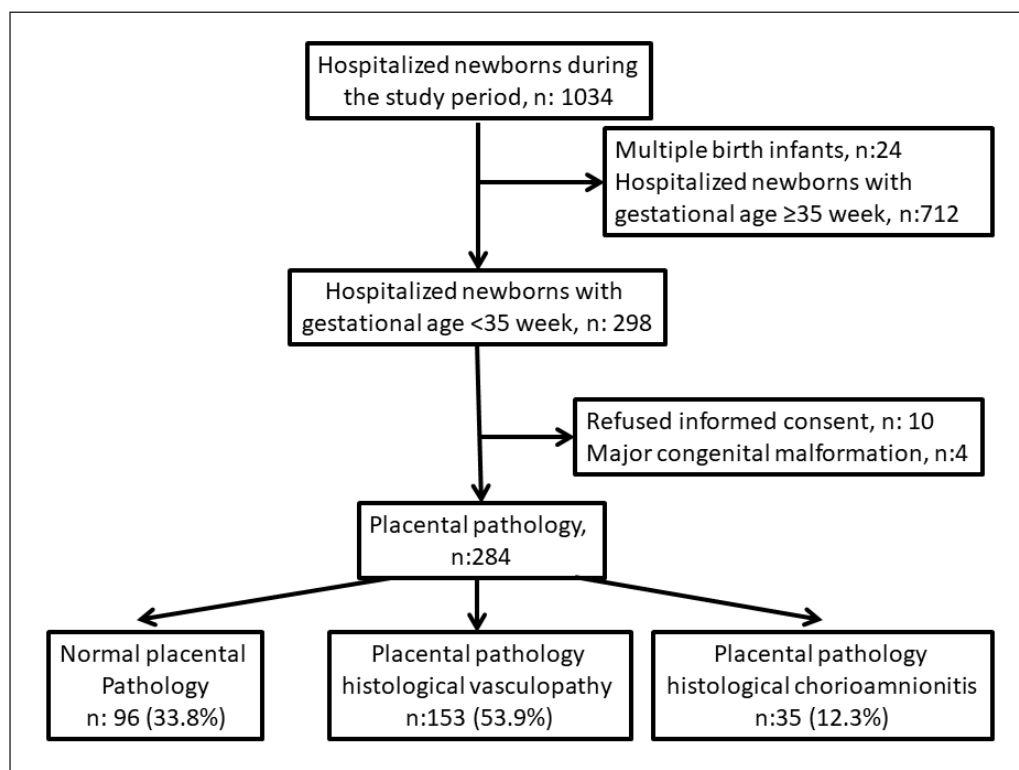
Hospitalized newborns during the study period, n: 1034

Multiple birth infants, n:24
Hospitalized newborns with gestational age ≥35 week, n:712

Hospitalized newborns with gestational age <35 week, n: 298

Refused informed consent, n: 10
Major congenital malformation, n:4

Placental pathology, n:284

Normal placental Pathology
n: 96 (33.8%)

Placental pathology histological vasculopathy
n:153 (53.9%)

Placental pathology histological chorioamnionitis
n:35 (12.3%)